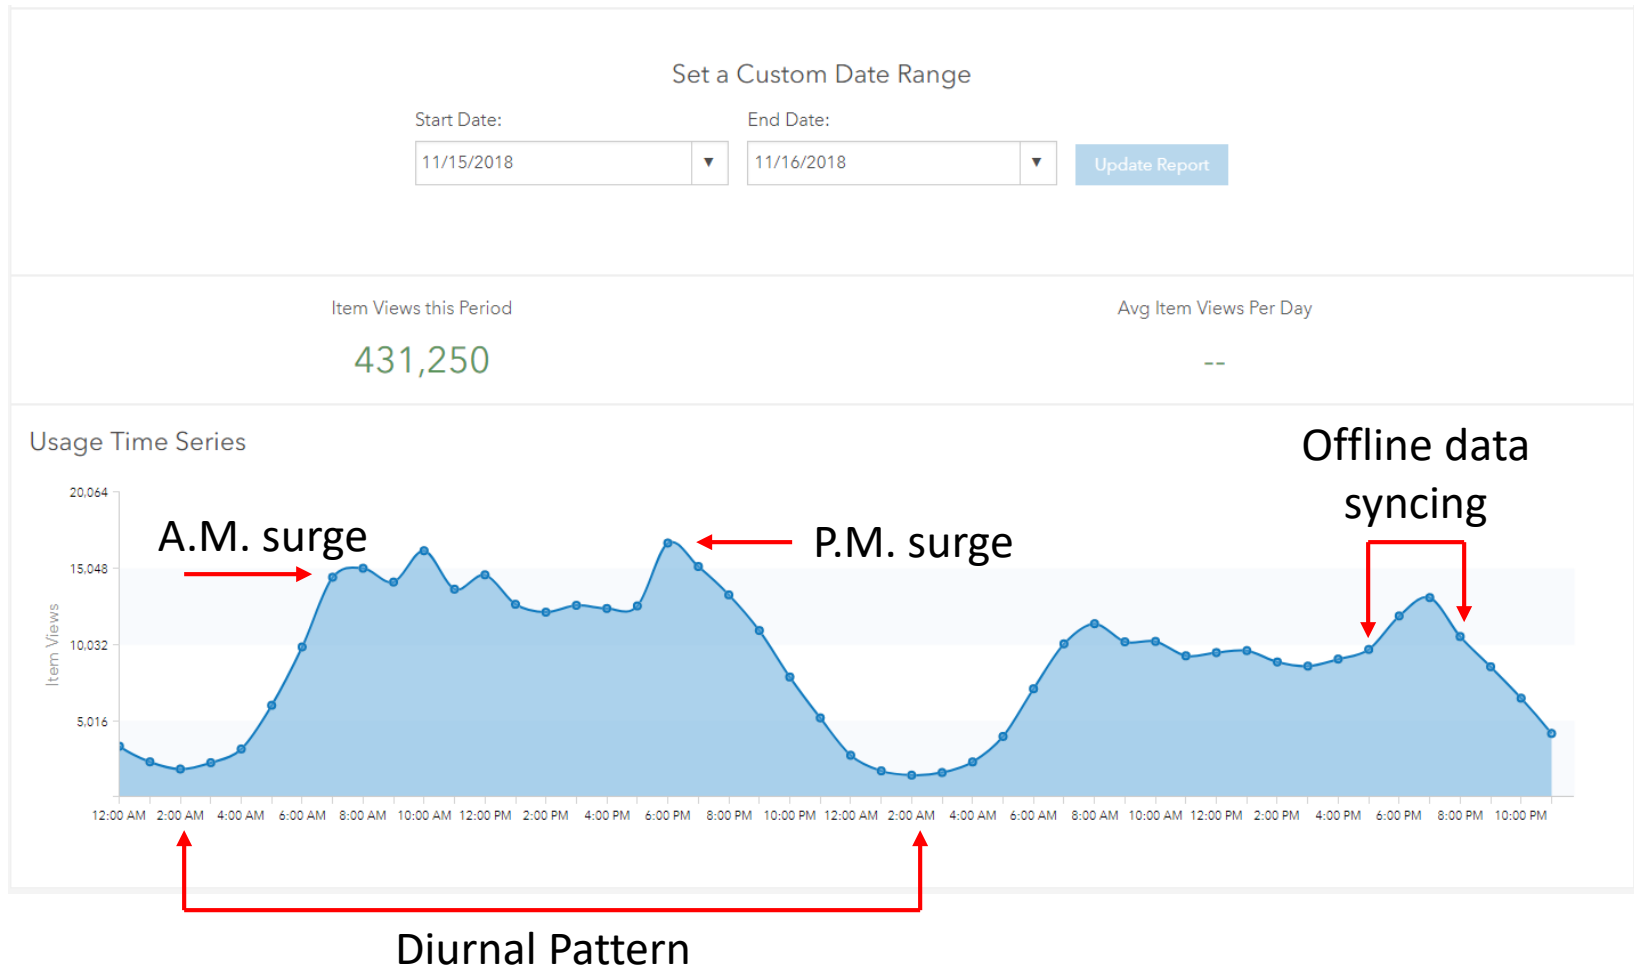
Set a Custom Date Range

Start Date:
11/15/2018 ▼

End Date:
11/16/2018 ▼

Update Report

Item Views this Period
431,250

Avg Item Views Per Day
--

Usage Time Series

Offline data syncing

A.M. surge

P.M. surge

20,064
15,048
10,032
5,016

Item Views

12:00 AM 2:00 AM 4:00 AM 6:00 AM 8:00 AM 10:00 AM 12:00 PM 2:00 PM 4:00 PM 6:00 PM 8:00 PM 10:00 PM 12:00 AM 2:00 AM 4:00 AM 6:00 AM 8:00 AM 10:00 AM 12:00 PM 2:00 PM 4:00 PM 6:00 PM 8:00 PM 10:00 PM

Diurnal Pattern